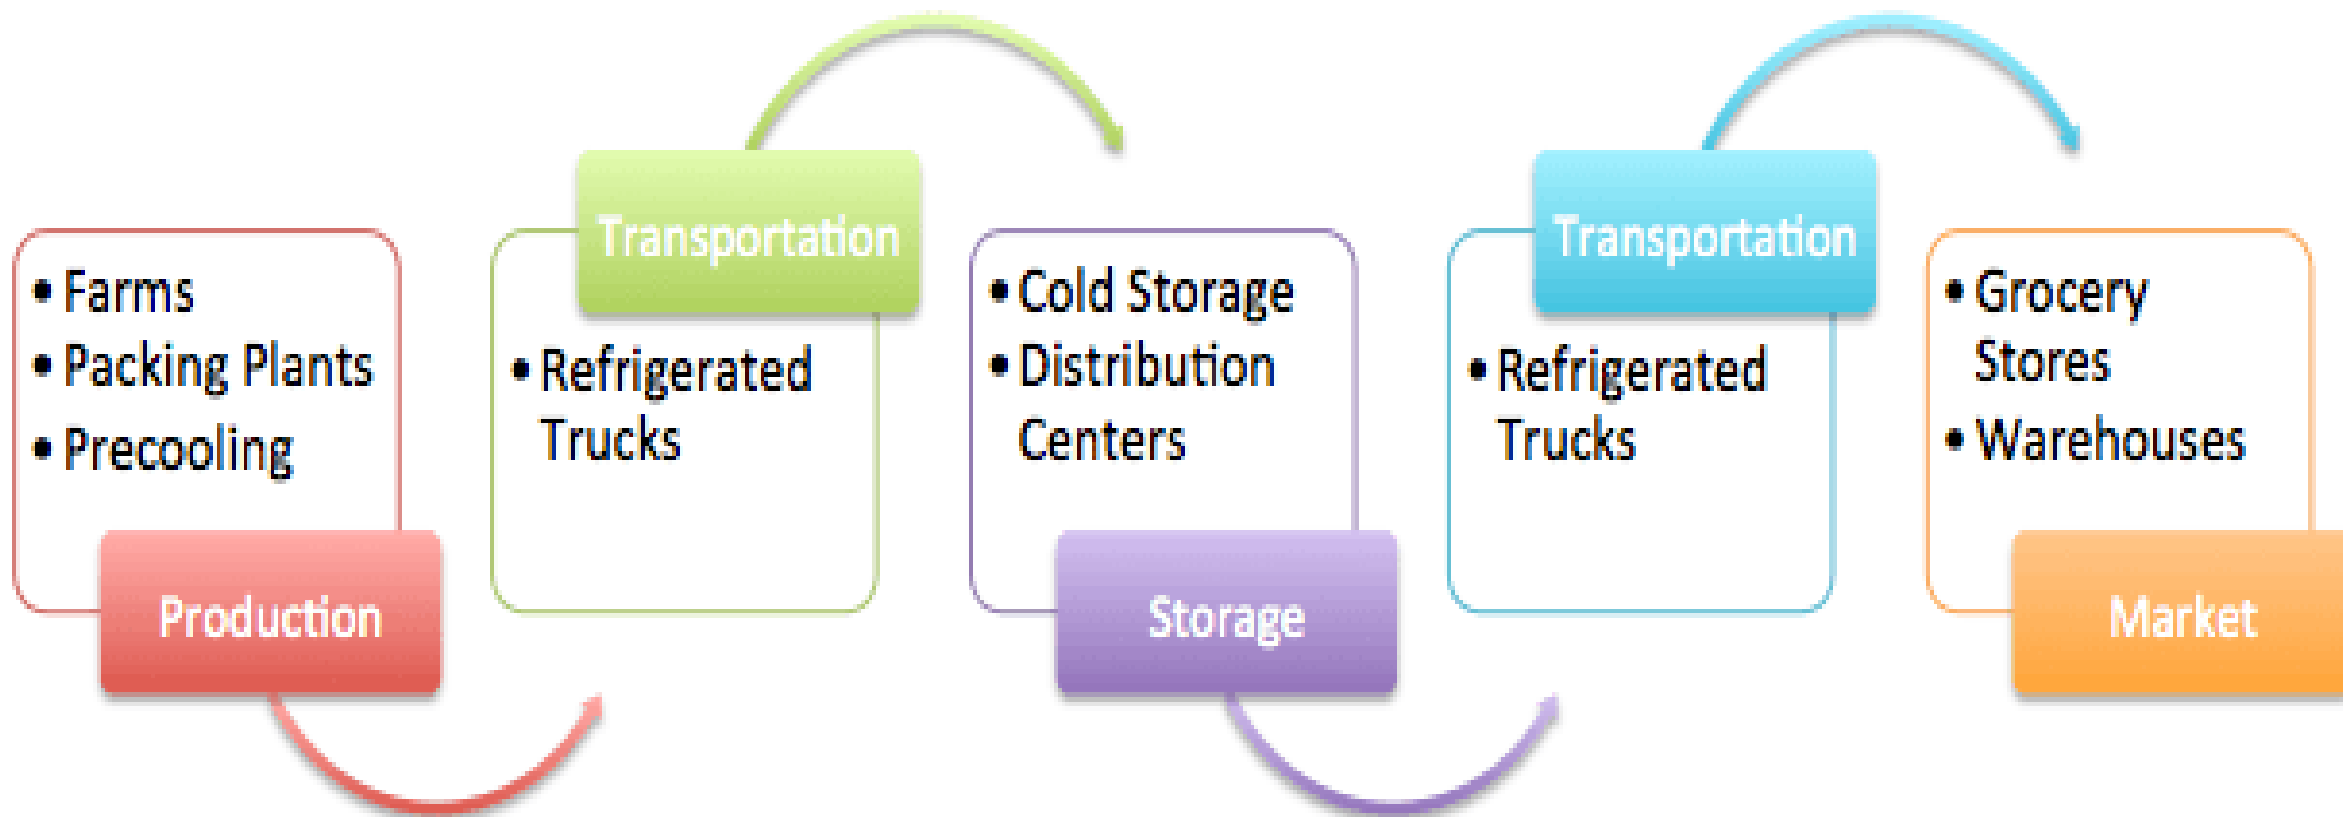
• Farms
• Packing Plants
• Precooling

Production

Transportation

• Refrigerated Trucks

• Cold Storage
• Distribution Centers

Storage

Transportation

• Refrigerated Trucks

• Grocery Stores
• Warehouses

Market